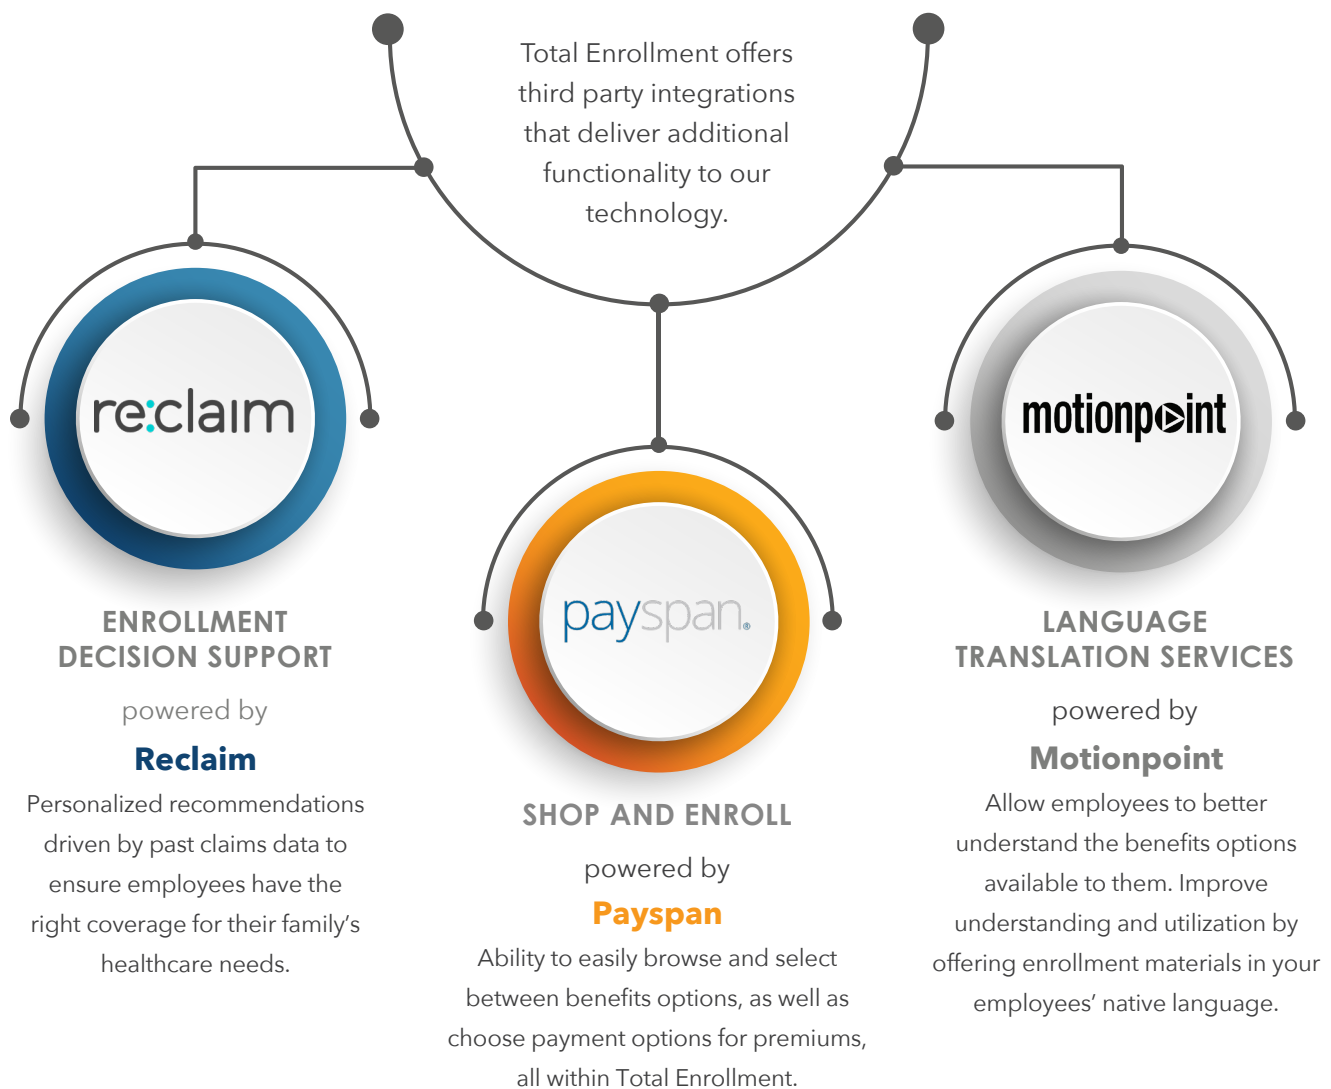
Total Enrollment offers third party integrations that deliver additional functionality to our technology.

re:claim

ENROLLMENT DECISION SUPPORT

powered by

Reclaim

Personalized recommendations driven by past claims data to ensure employees have the right coverage for their family's healthcare needs.

payspan

SHOP AND ENROLL

powered by

Payspan

Ability to easily browse and select between benefits options, as well as choose payment options for premiums, all within Total Enrollment.

motionpoint

LANGUAGE TRANSLATION SERVICES

powered by

Motionpoint

Allow employees to better understand the benefits options available to them. Improve understanding and utilization by offering enrollment materials in your employees' native language.